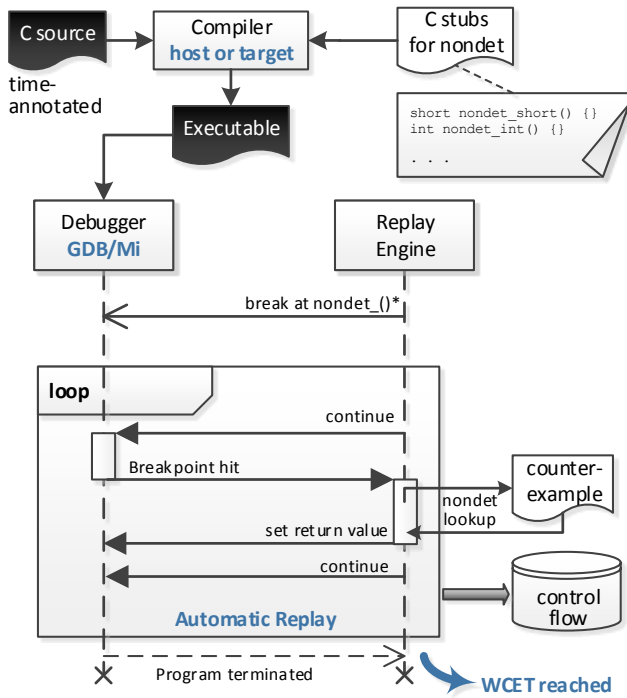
C source

time-annotated

Compiler
host or target

C stubs for nondet

short nondet_short() {}
int nondet_int() {}
. . .

Executable

Debugger
GDB/Mi

Replay Engine

break at nondet_()*

loop

continue

Breakpoint hit

nondet lookup

counter-example

set return value

continue

control flow

Automatic Replay

Program terminated

WCET reached